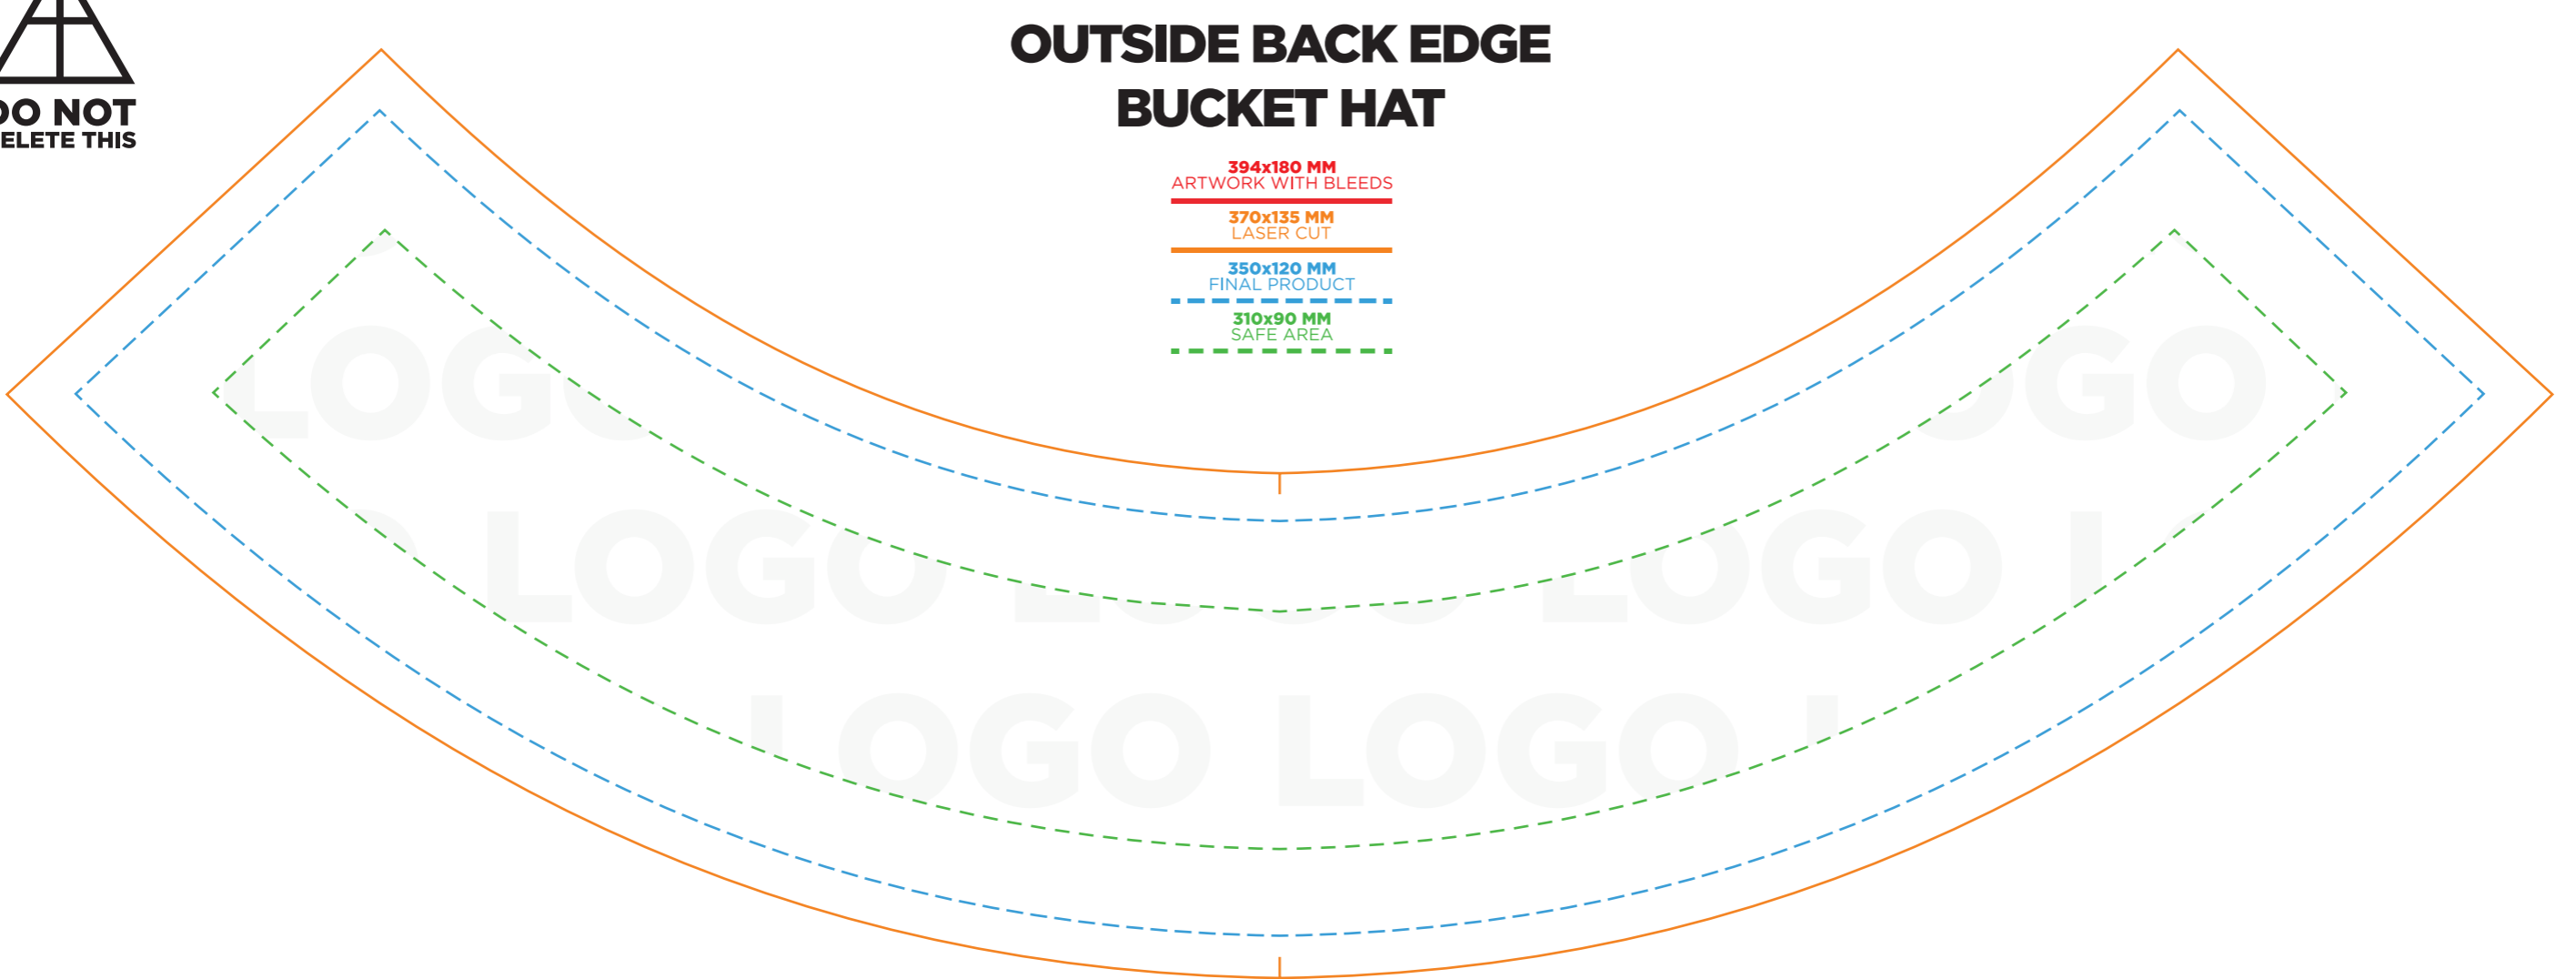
DO NOT
ELETE THIS

OUTSIDE BACK EDGE
BUCKET HAT

394x180 MM
ARTWORK WITH BLEEDS

370x135 MM
LASER CUT

350x120 MM
FINAL PRODUCT

310x90 MM
SAFE AREA

LOGO LOGO LOGO LOGO
LOGO LOGO LOGO LOGO
LOGO LOGO LOGO